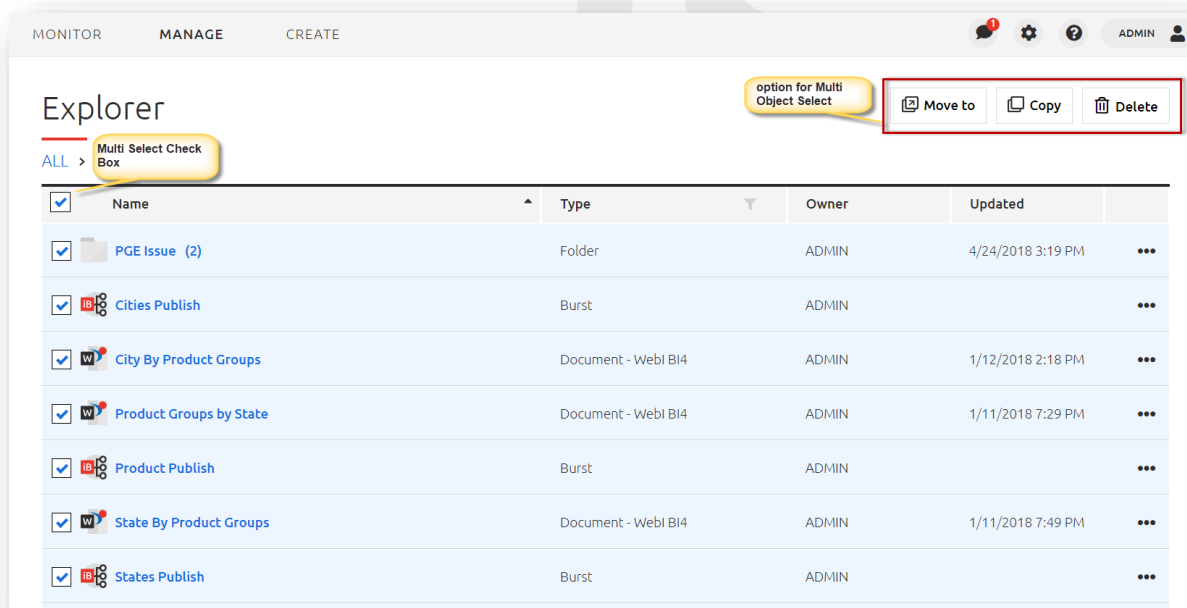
MONITOR MANAGE CREATE

1

ADMIN

Explorer

option for Multi Object Select

Move to Copy Delete

ALL >

Multi Select Check Box

| | Name | Type | Owner | Updated | |
|---|---|---|---|---|---|
| | PGE Issue (2) | Folder | ADMIN | 4/24/2018 3:19 PM | ••• |
| | Cities Publish | Burst | ADMIN | | ••• |
| | City By Product Groups | Document - Webl BI4 | ADMIN | 1/12/2018 2:18 PM | ••• |
| | Product Groups by State | Document - Webl BI4 | ADMIN | 1/11/2018 7:29 PM | ••• |
| | Product Publish | Burst | ADMIN | | ••• |
| | State By Product Groups | Document - Webl BI4 | ADMIN | 1/11/2018 7:49 PM | ••• |
| | States Publish | Burst | ADMIN | | ••• |